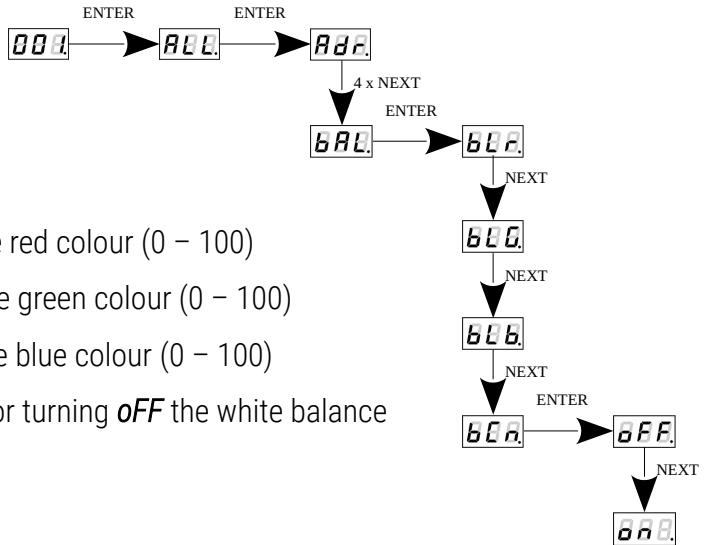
001. ENTER ALL. ENTER Adr.

4 x NEXT

bAL. ENTER btr.

NEXT

btG.

NEXT

btb.

NEXT

btn. ENTER oFF.

NEXT

on.

e red colour (0 – 100)

e green colour (0 – 100)

e blue colour (0 – 100)

or turning *oFF* the white balance